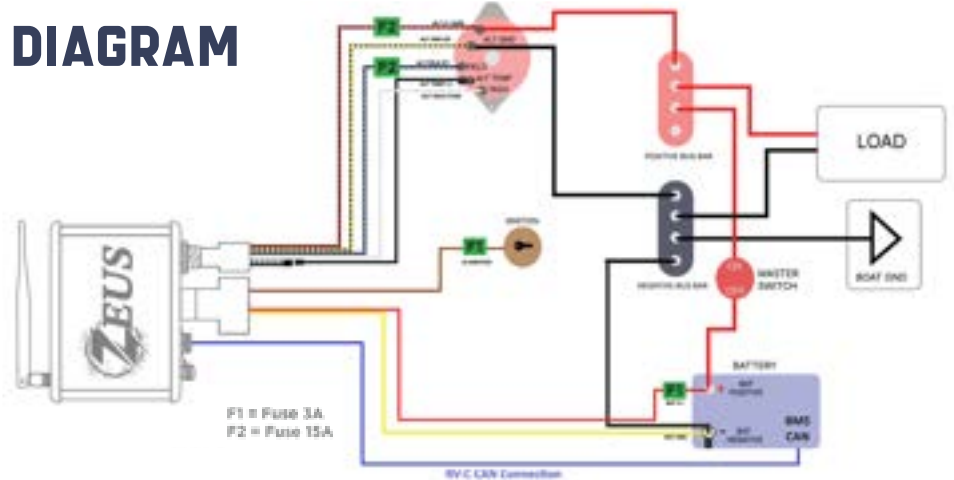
DIAGRAM

F2

ALT GND

F2

ZEUS

POSITIVE BUS BAR

LOAD

IGNITION

F1

NEGATIVE BUS BAR

BOAT GND

MASTER SWITCH

BATTERY

F1

BAT POSITIVE

BAT NEGATIVE

BMS CAN

F1 = Fuse 3A
F2 = Fuse 15A

RV-C CAN Connection